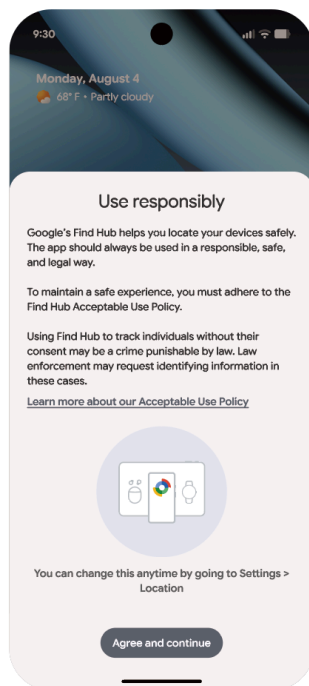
9:30

Monday, August 4
68° F • Partly cloudy

Use responsibly

Google's Find Hub helps you locate your devices safely. The app should always be used in a responsible, safe, and legal way.

To maintain a safe experience, you must adhere to the Find Hub Acceptable Use Policy.

Using Find Hub to track individuals without their consent may be a crime punishable by law. Law enforcement may request identifying information in these cases.

Learn more about our Acceptable Use Policy

You can change this anytime by going to Settings > Location

Agree and continue